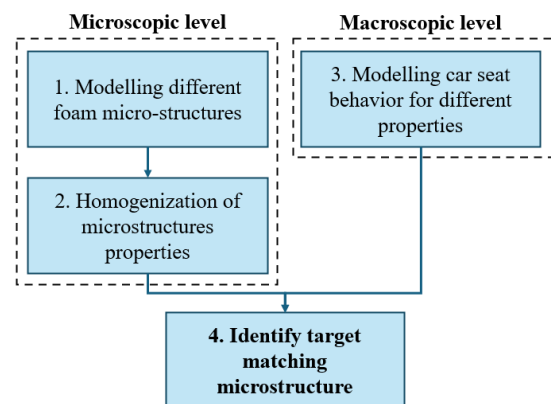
Microscopic level

1. Modelling different foam micro-structures

2. Homogenization of microstructures properties

Macroscopic level

3. Modelling car seat behavior for different properties

4. Identify target matching microstructure